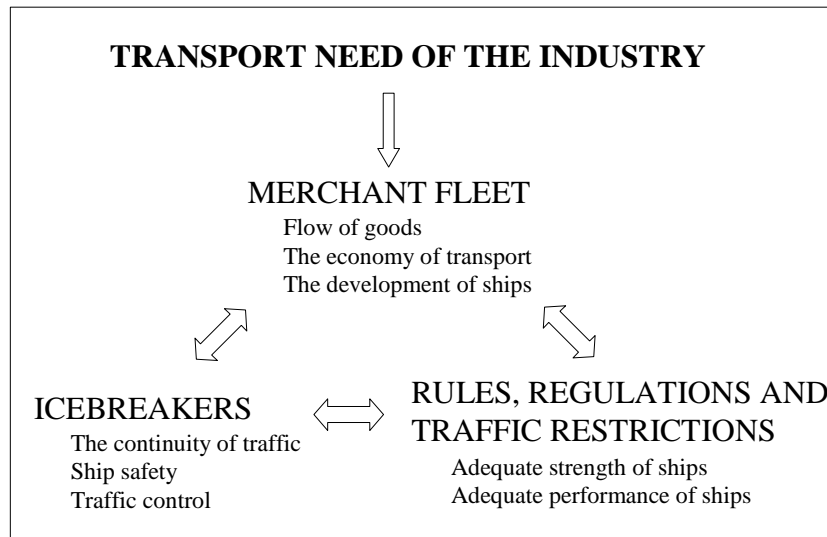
TRANSPORT NEED OF THE INDUSTRY

MERCHANT FLEET
Flow of goods
The economy of transport
The development of ships

ICEBREAKERS
The continuity of traffic
Ship safety
Traffic control

RULES, REGULATIONS AND TRAFFIC RESTRICTIONS
Adequate strength of ships
Adequate performance of ships